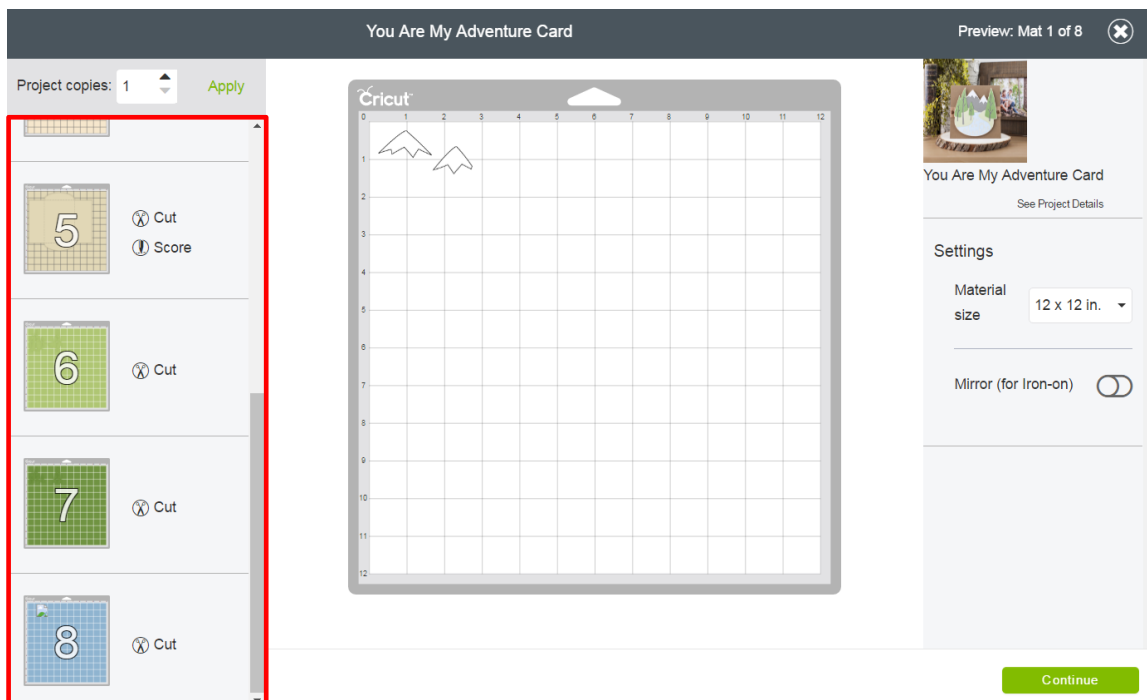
You Are My Adventure Card

Preview: Mat 1 of 8

Project copies: 1

Apply

5

Cut

Score

6

Cut

7

Cut

8

Cut

Cricut

0 1 2 3 4 5 6 7 8 9 10 11 12

1 2 3 4 5 6 7 8 9 10 11 12

You Are My Adventure Card

See Project Details

Settings

Material size

12 x 12 in.

Mirror (for Iron-on)

Continue